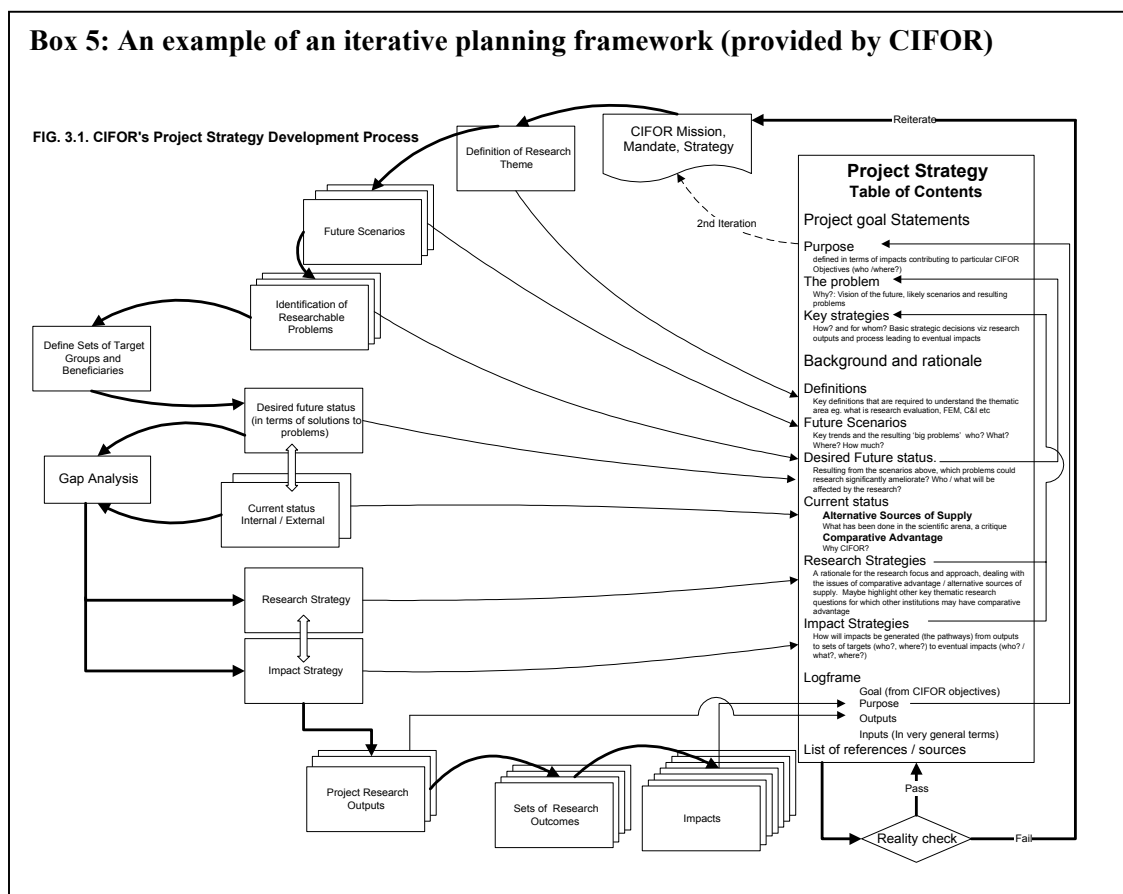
Box 5: An example of an iterative planning framework (provided by CIFOR)

FIG. 3.1. CIFOR's Project Strategy Development Process

Definition of Research Theme

CIFOR Mission, Mandate, Strategy

Reiterate

Future Scenarios

Identification of Researchable Problems

Define Sets of Target Groups and Beneficiaries

Desired future status (in terms of solutions to problems)

Gap Analysis

Current status Internal / External

Research Strategy

Impact Strategy

Project Research Outputs

Sets of Research Outcomes

Impacts

Reality check

Pass

Fail

2nd Iteration

Project Strategy
Table of Contents

Project goal Statements

Purpose
defined in terms of impacts contributing to particular CIFOR Objectives (who /where?)

The problem
Why?: Vision of the future, likely scenarios and resulting problems

Key strategies
How? and for whom? Basic strategic decisions viz research outputs and process leading to eventual impacts

Background and rationale

Definitions
Key definitions that are required to understand the thematic area eg. what is research evaluation, FEM, C&I etc

Future Scenarios
Key trends and the resulting 'big problems' who? What? Where? How much?

Desired Future status.
Resulting from the scenarios above, which problems could research significantly ameliorate? Who / what will be affected by the research?

Current status
Alternative Sources of Supply
What has been done in the scientific arena, a critique
Comparative Advantage
Why CIFOR?

Research Strategies
A rationale for the research focus and approach, dealing with the issues of comparative advantage / alternative sources of supply. Maybe highlight other key thematic research questions for which other institutions may have comparative advantage

Impact Strategies
How will impacts be generated (the pathways) from outputs to sets of targets (who?, where?) to eventual impacts (who? / what?, where?)

Logframe
Goal (from CIFOR objectives)
Purpose
Outputs
Inputs (In very general terms)

List of references / sources